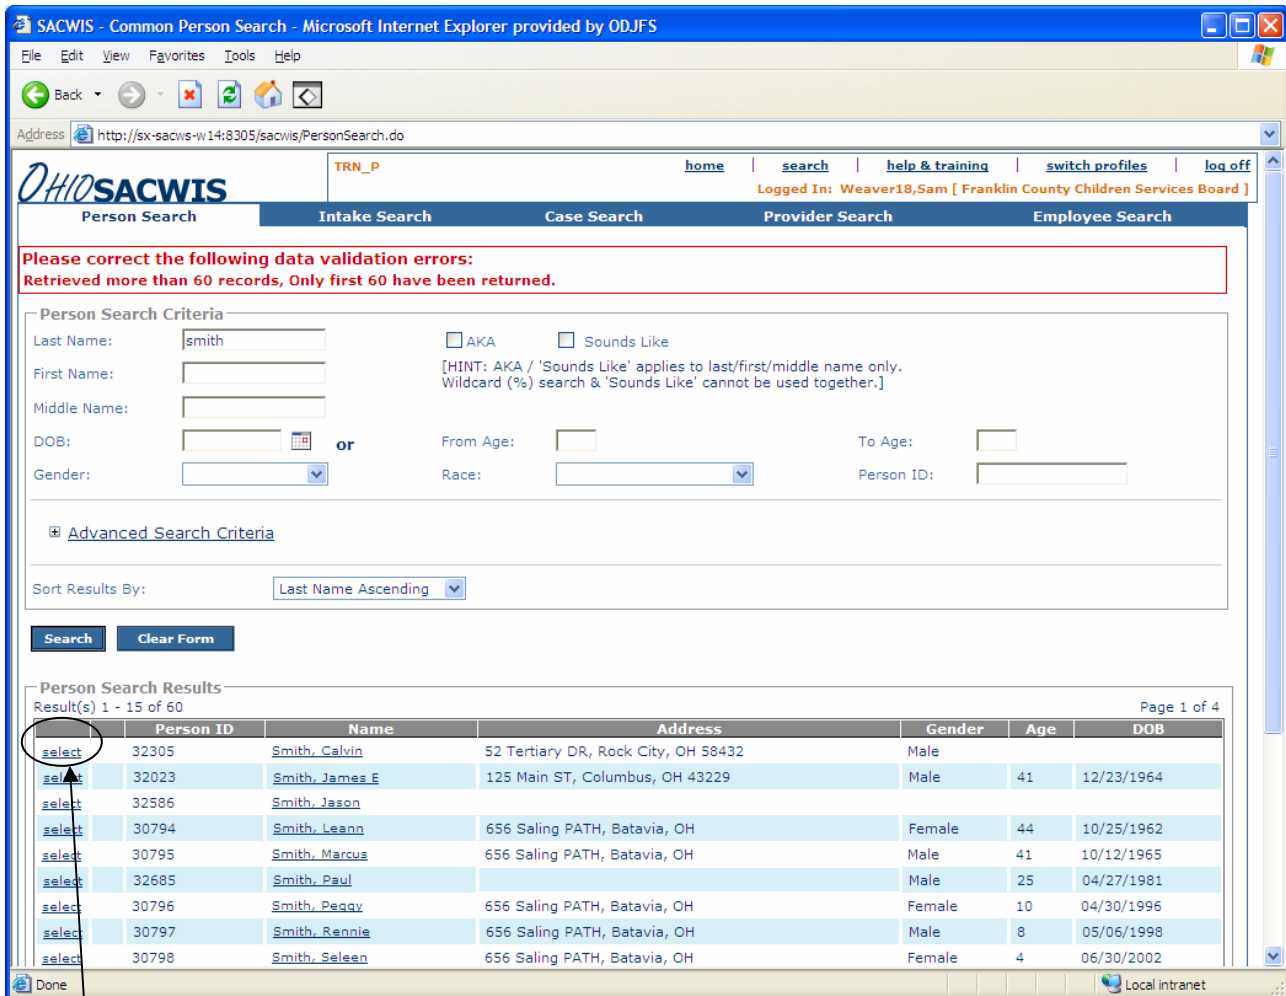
SACWIS - Common Person Search - Microsoft Internet Explorer provided by ODJFS

File Edit View Favorites Tools Help

Back

Address http://sx-sacws-w14:8305/sacwis/PersonSearch.do

OHIO SACWIS

TRN_P

home | search | help & training | switch profiles | log off

Logged In: Weaver18,Sam [ Franklin County Children Services Board ]

Person Search | Intake Search | Case Search | Provider Search | Employee Search

Please correct the following data validation errors:
Retrieved more than 60 records, Only first 60 have been returned.

Person Search Criteria

Last Name: smith
AKA
Sounds Like
First Name:
[HINT: AKA / 'Sounds Like' applies to last/first/middle name only. Wildcard (%) search & 'Sounds Like' cannot be used together.]
Middle Name:
DOB: or From Age: To Age:
Gender: Race: Person ID:

Advanced Search Criteria

Sort Results By: Last Name Ascending

Search Clear Form

Person Search Results
Result(s) 1 - 15 of 60
Page 1 of 4

| | Person ID | Name | Address | Gender | Age | DOB |
|---|---|---|---|---|---|---|
| select | 32305 | Smith, Calvin | 52 Tertiary DR, Rock City, OH 58432 | Male | | |
| select | 32023 | Smith, James E | 125 Main ST, Columbus, OH 43229 | Male | 41 | 12/23/1964 |
| select | 32586 | Smith, Jason | | | | |
| select | 30794 | Smith, Leann | 656 Saling PATH, Batavia, OH | Female | 44 | 10/25/1962 |
| select | 30795 | Smith, Marcus | 656 Saling PATH, Batavia, OH | Male | 41 | 10/12/1965 |
| select | 32685 | Smith, Paul | | Male | 25 | 04/27/1981 |
| select | 30796 | Smith, Peggy | 656 Saling PATH, Batavia, OH | Female | 10 | 04/30/1996 |
| select | 30797 | Smith, Rennie | 656 Saling PATH, Batavia, OH | Male | 8 | 05/06/1998 |
| select | 30798 | Smith, Seleen | 656 Saling PATH, Batavia, OH | Female | 4 | 06/30/2002 |

Done
Local intranet